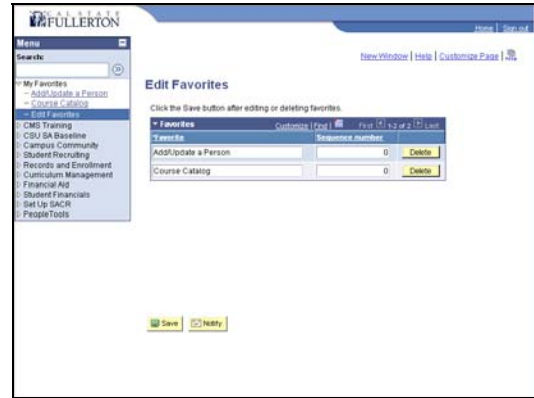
CAL STATE FULLERTON

Home | Sign out

Menu

Search:

My Favorites
– Add/Update a Person
– Course Catalog
– Edit Favorites
CMS Training
CSU SA Baseline
Campus Community
Student Recruiting
Records and Enrollment
Curriculum Management
Financial Aid
Student Financials
Set Up SACR
PeopleTools

New Window | Help | Customize Page

Edit Favorites

Click the Save button after editing or deleting favorites.

| Favorites | Customize \| Find \| First 1-2 of 2 Last | |
|---|---|---|
| Favorite | Sequence number | |
| Add/Update a Person | 0 | Delete |
| Course Catalog | 0 | Delete |

Save Notify